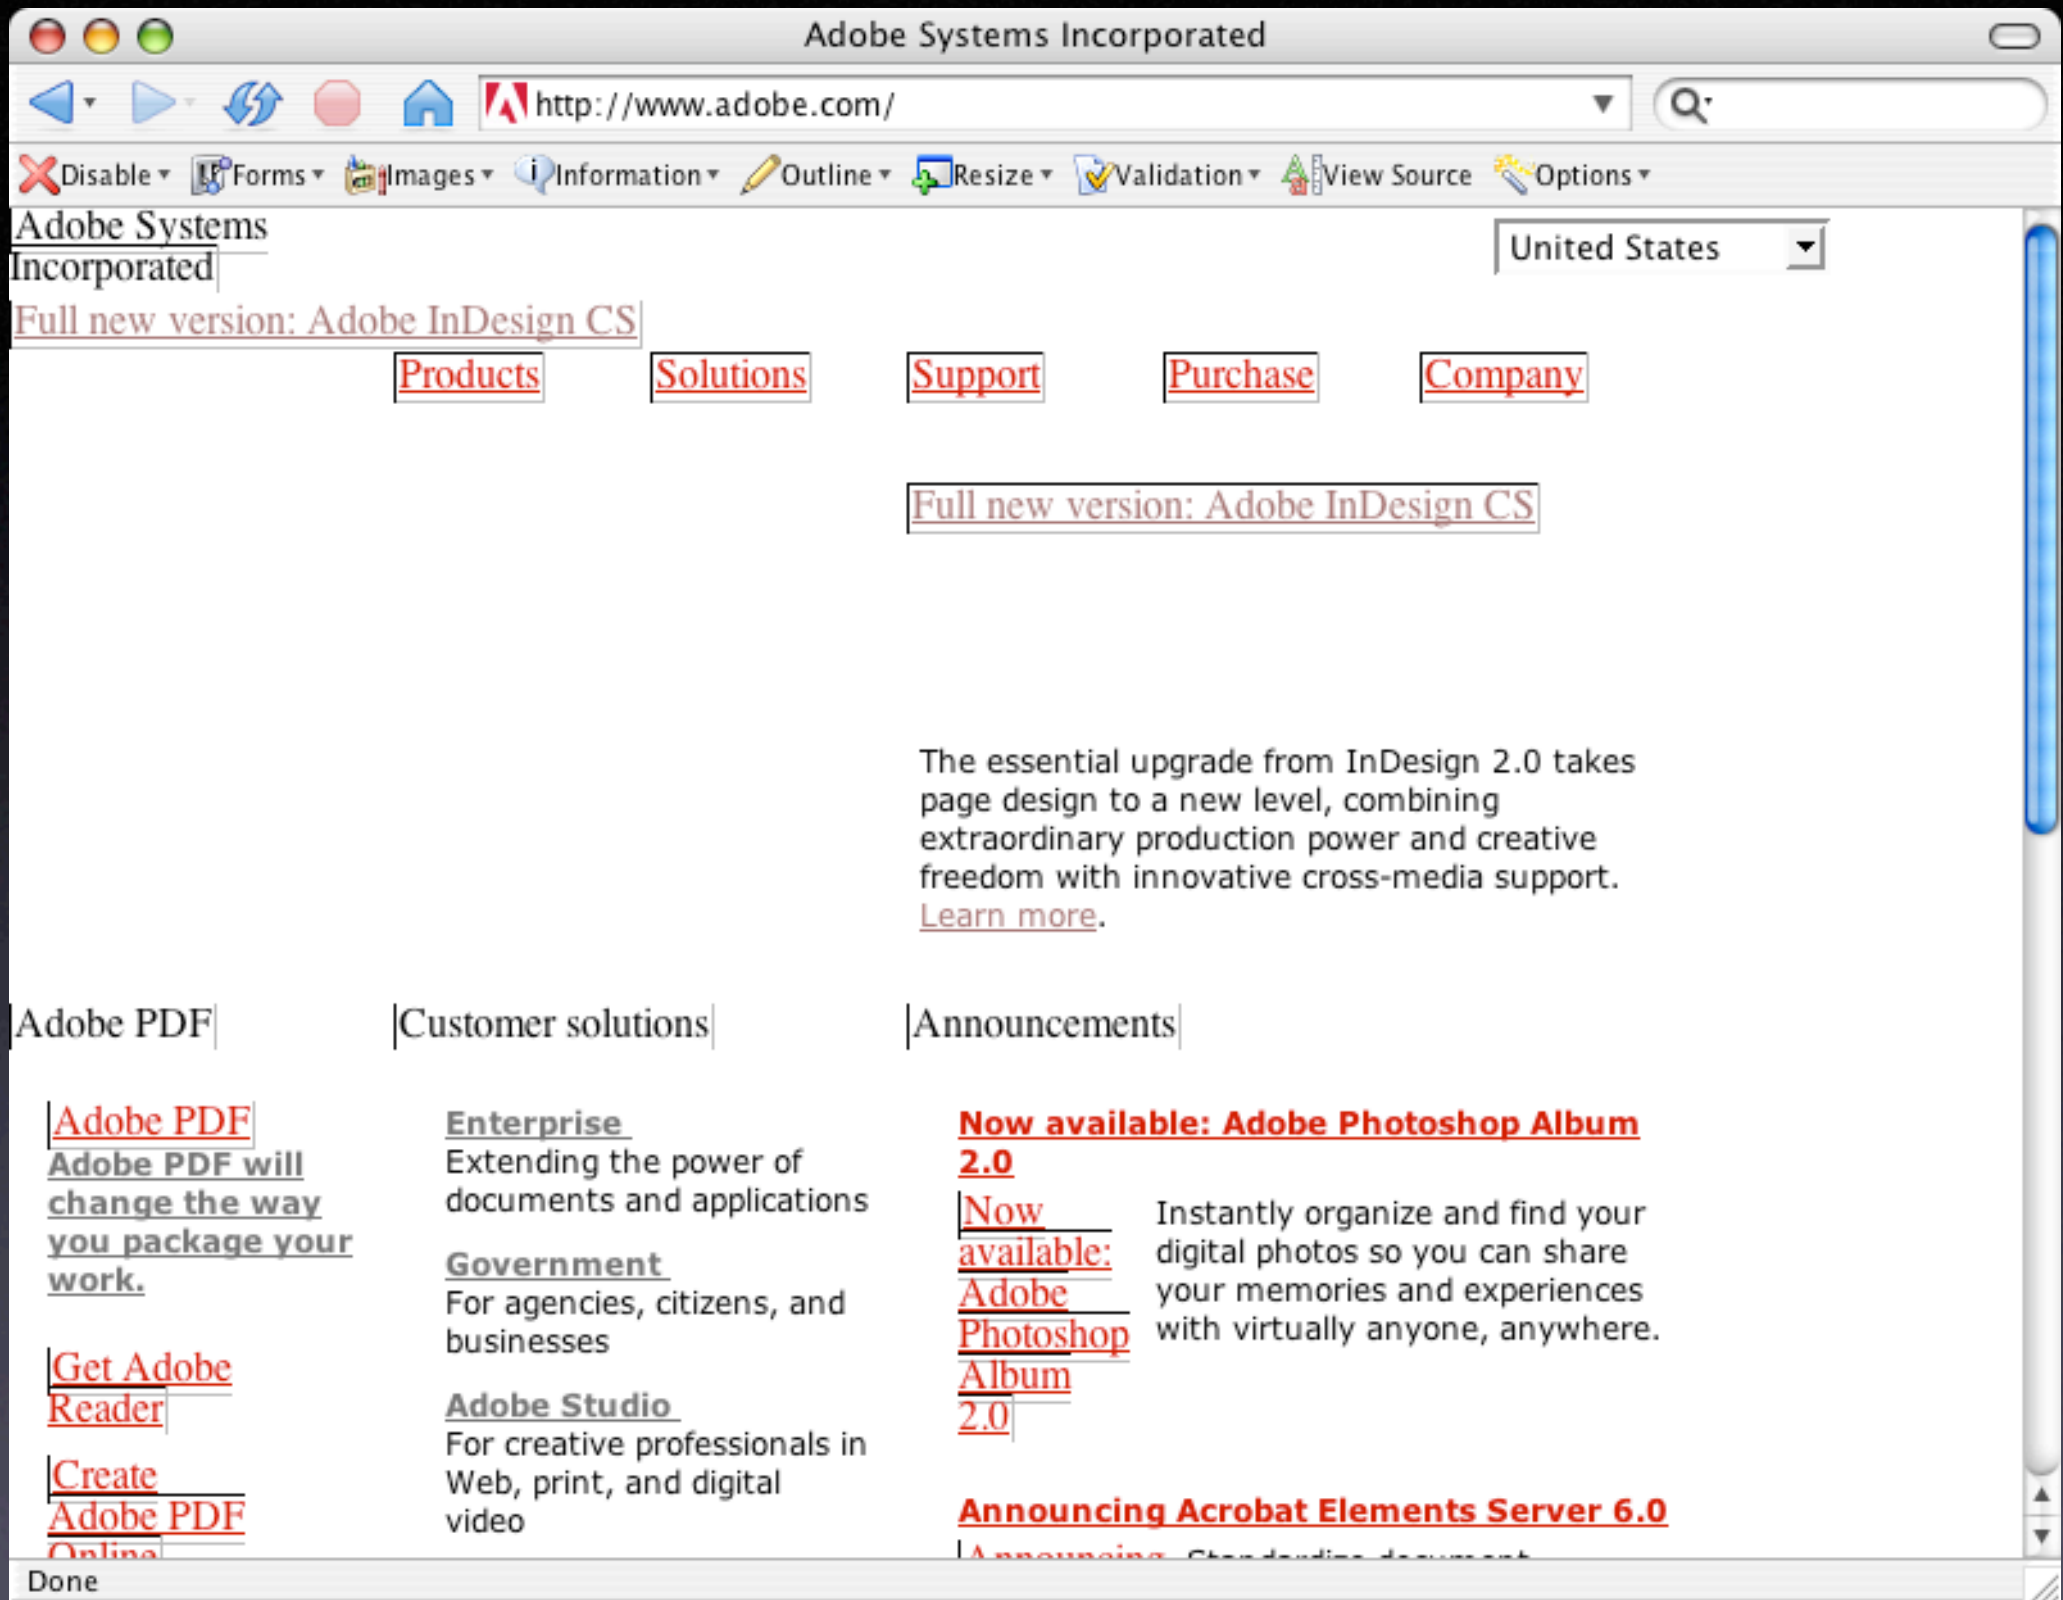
Adobe Systems Incorporated

http://www.adobe.com/

Disable ▾ Forms ▾ Images ▾ Information ▾ Outline ▾ Resize ▾ Validation ▾ View Source Options ▾

Adobe Systems Incorporated

United States

Full new version: Adobe InDesign CS

Products Solutions Support Purchase Company

Full new version: Adobe InDesign CS

The essential upgrade from InDesign 2.0 takes page design to a new level, combining extraordinary production power and creative freedom with innovative cross-media support. Learn more.

Adobe PDF

Adobe PDF

Adobe PDF will change the way you package your work.

Get Adobe Reader

Create Adobe PDF Online

Customer solutions

Enterprise
Extending the power of documents and applications

Government
For agencies, citizens, and businesses

Adobe Studio
For creative professionals in Web, print, and digital video

Announcements

Now available: Adobe Photoshop Album 2.0

Now available: Adobe Photoshop Album 2.0

Instantly organize and find your digital photos so you can share your memories and experiences with virtually anyone, anywhere.

Announcing Acrobat Elements Server 6.0

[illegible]

Done